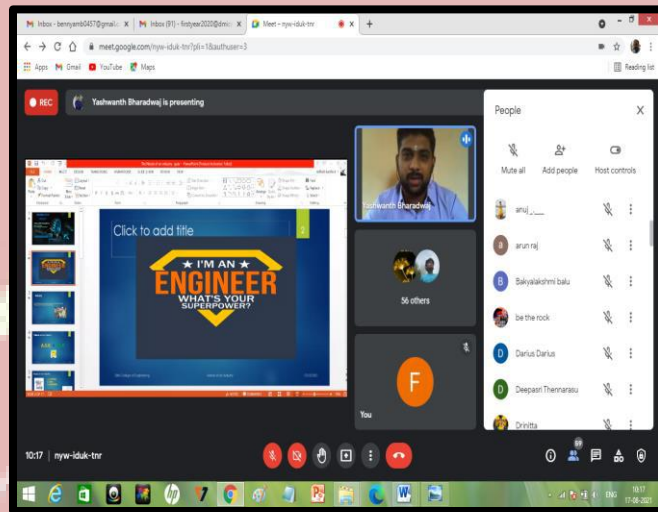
M Inbox - bennyamb0457@gmail.c ×
M Inbox (91) - firstyear2020@dmi ×
Meet - nyw-iduk-tnr ×
+

meet.google.com/nyw-iduk-tnr?pli=1&authuser=3

Apps
Gmail
YouTube
Maps
Reading list

REC
Yashwanth Bharadwaj is presenting

Click to add title

★ I'M AN ★
ENGINEER
WHAT'S YOUR SUPERPOWER?

Yashwanth Bharadwaj

56 others

F
You

People
Mute all
Add people
Host controls

anuj ._
arun raj
Bakyalakshmi balu
be the rock
Darius Darius
Deepasri Thennarasu
Drinitta

10:17 | nyw-iduk-tnr

ENG
10:17
17-08-2021